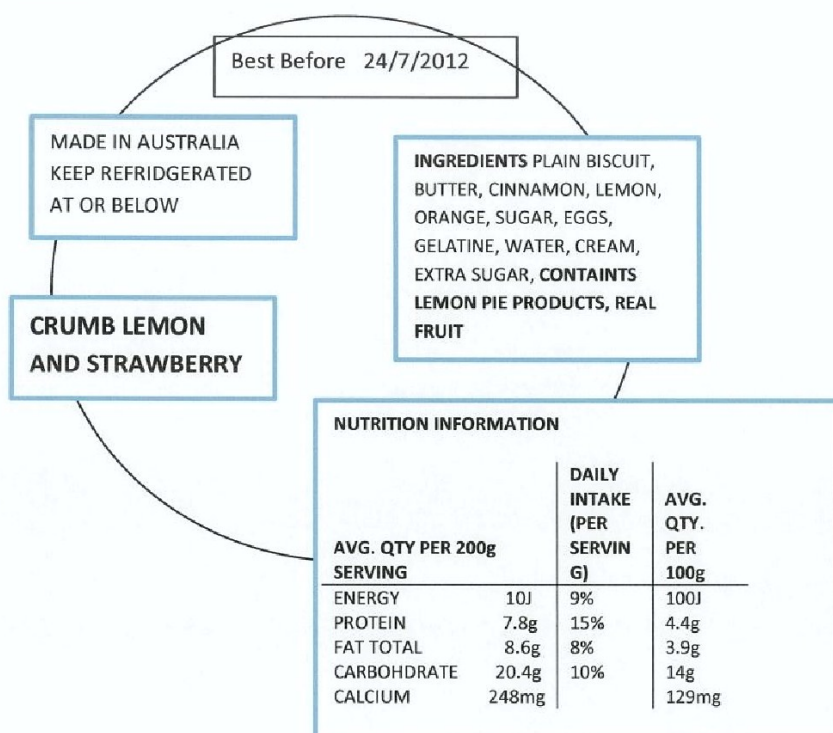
Best Before 24/7/2012

MADE IN AUSTRALIA KEEP REFRIDGERATED AT OR BELOW

INGREDIENTS PLAIN BISCUIT, BUTTER, CINNAMON, LEMON, ORANGE, SUGAR, EGGS, GELATINE, WATER, CREAM, EXTRA SUGAR, CONTAINTS LEMON PIE PRODUCTS, REAL FRUIT

CRUMB LEMON AND STRAWBERRY

NUTRITION INFORMATION

| AVG. QTY PER 200g SERVING | | DAILY INTAKE (PER SERVIN G) | AVG. QTY. PER 100g |
|---|---|---|---|
| ENERGY | 10J | 9% | 100J |
| PROTEIN | 7.8g | 15% | 4.4g |
| FAT TOTAL | 8.6g | 8% | 3.9g |
| CARBOHDRATE | 20.4g | 10% | 14g |
| CALCIUM | 248mg | | 129mg |